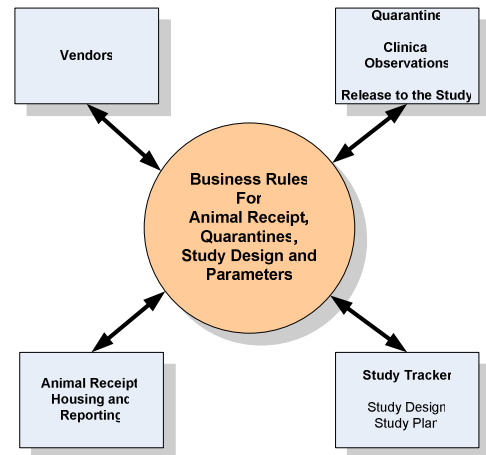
Vendors

Quarantine

Clinica Observations

Release to the Study

Business Rules For Animal Receipt, Quarantines, Study Design and Parameters

Animal Receipt Housing and Reporting

Study Tracker

Study Design Study Plan